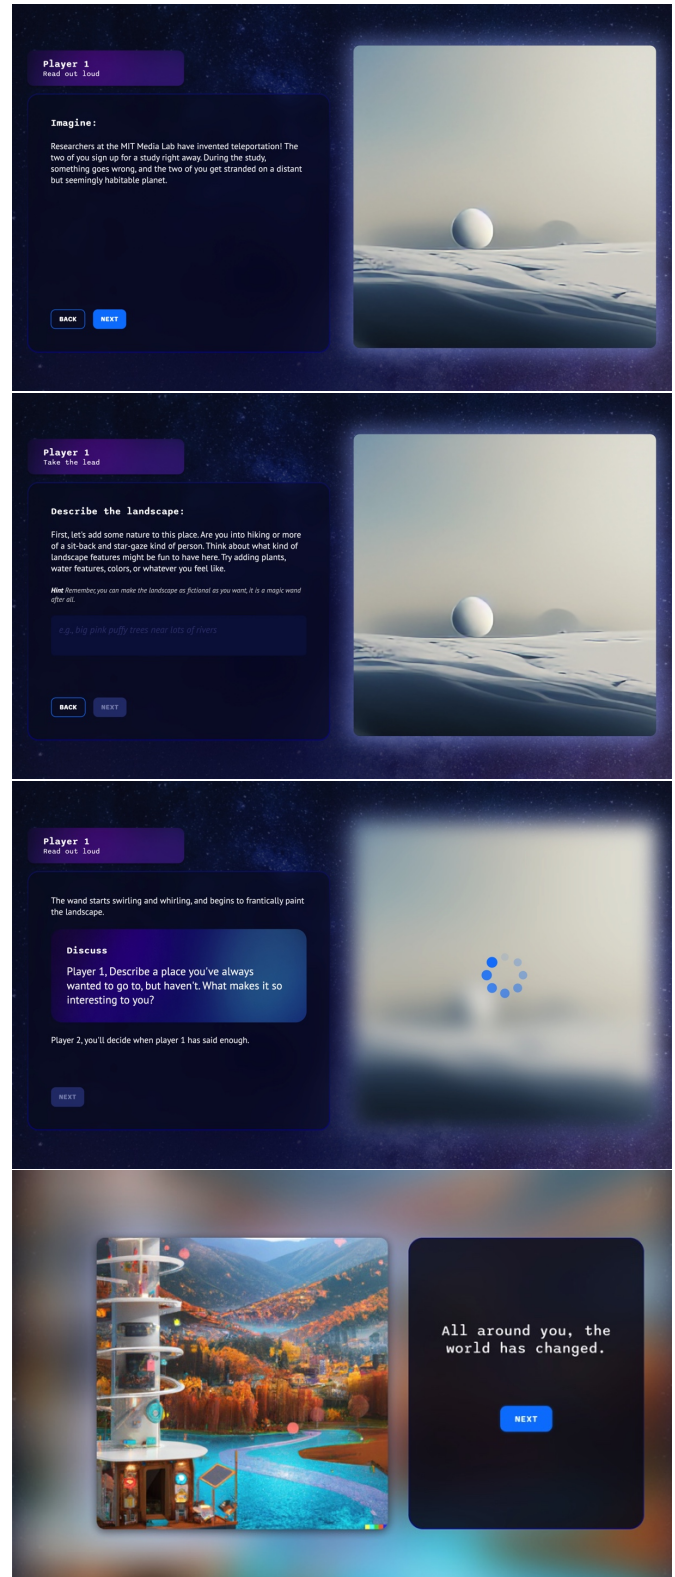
Player 1
Read out loud

Imagine:

Researchers at the MIT Media Lab have invented teleportation! The two of you sign up for a study right away. During the study, something goes wrong, and the two of you get stranded on a distant but seemingly habitable planet.

BACK NEXT

Player 1
Take the lead

Describe the landscape:

First, let's add some nature to this place. Are you into hiking or more of a sit-back and star-gaze kind of person. Think about what kind of landscape features might be fun to have here. Try adding plants, water features, colors, or whatever you feel like.

Hint Remember, you can make the landscape as fictional as you want, it is a magic wand after all.

e.g., big pink puffy trees near lots of rivers

BACK NEXT

Player 1
Read out loud

The wand starts swirling and whirling, and begins to frantically paint the landscape.

Discuss

Player 1, Describe a place you've always wanted to go to, but haven't. What makes it so interesting to you?

Player 2, you'll decide when player 1 has said enough.

NEXT

All around you, the world has changed.

NEXT